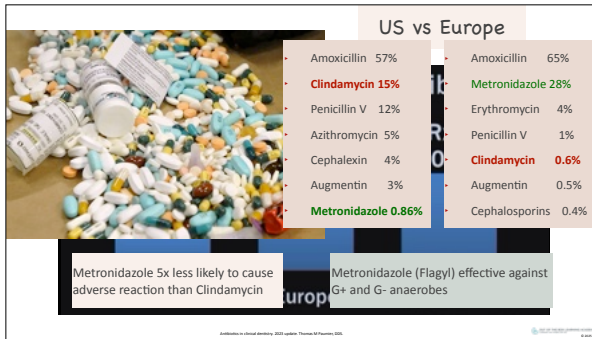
US vs Europe

| | |
|---|---|
| Amoxicillin 57% | Amoxicillin 65% |
| Clindamycin 15% | Metronidazole 28% |
| Penicillin V 12% | Erythromycin 4% |
| Azithromycin 5% | Penicillin V 1% |
| Cephalexin 4% | Clindamycin 0.6% |
| Augmentin 3% | Augmentin 0.5% |
| Metronidazole 0.86% | Cephalosporins 0.4% |

Metronidazole 5x less likely to cause adverse reaction than Clindamycin

Metronidazole (Flagyl) effective against G+ and G- anaerobes

Antibiotics in clinical dentistry. 2023 update. Thomas M Paumier, DDS.

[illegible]